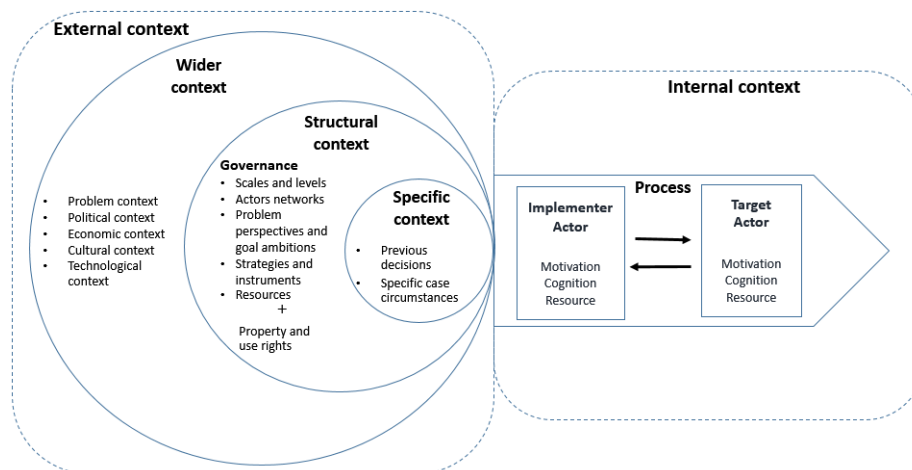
External context

Wider context

- Problem context
- Political context
- Economic context
- Cultural context
- Technological context

Structural context

Governance
- Scales and levels
- Actors networks
- Problem perspectives and goal ambitions
- Strategies and instruments
- Resources
+
Property and use rights

Specific context

- Previous decisions
- Specific case circumstances

Internal context

Process

Implementer Actor

Motivation
Cognition
Resource

Target Actor

Motivation
Cognition
Resource